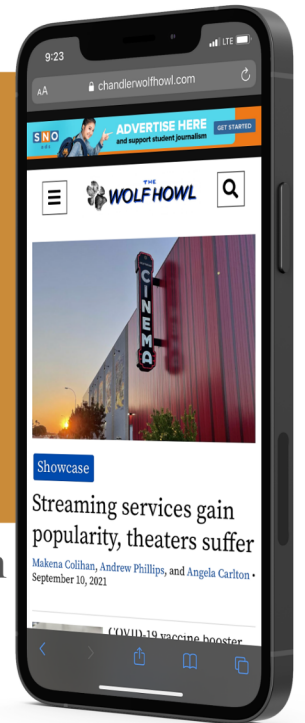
9:23
LTE
AA
chandlerwolfhowl.com
SNO
ADVERTISE HERE
and support student journalism
GET STARTED
THE
WOLF HOWL
CINEMA
Showcase
Streaming services gain popularity, theaters suffer
Makena Colihan, Andrew Phillips, and Angela Carlton • September 10, 2021
COVID-19 vaccine booster
n